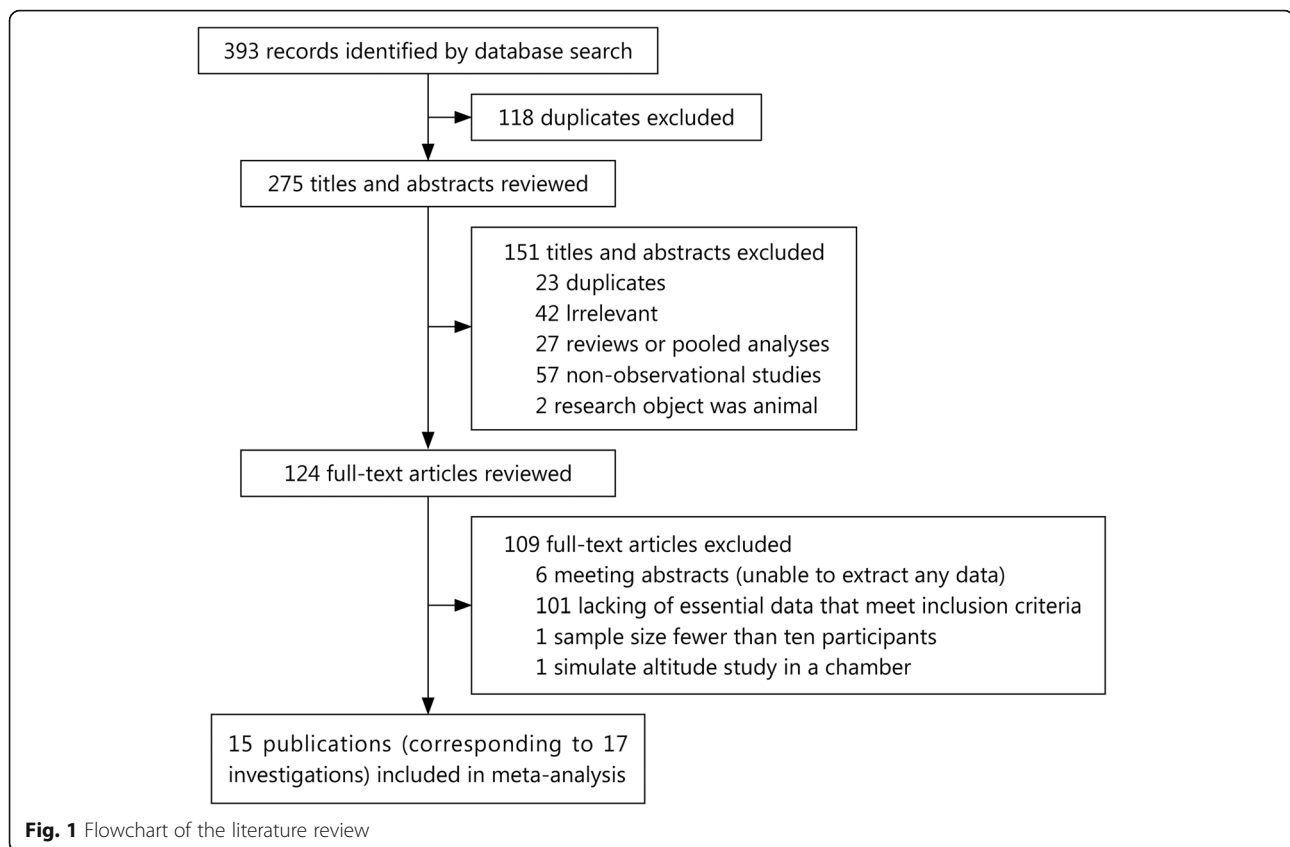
393 records identified by database search

118 duplicates excluded

275 titles and abstracts reviewed

151 titles and abstracts excluded
23 duplicates
42 lrrelevant
27 reviews or pooled analyses
57 non-observational studies
2 research object was animal

124 full-text articles reviewed

109 full-text articles excluded
6 meeting abstracts (unable to extract any data)
101 lacking of essential data that meet inclusion criteria
1 sample size fewer than ten participants
1 simulate altitude study in a chamber

15 publications (corresponding to 17 investigations) included in meta-analysis

Fig. 1 Flowchart of the literature review